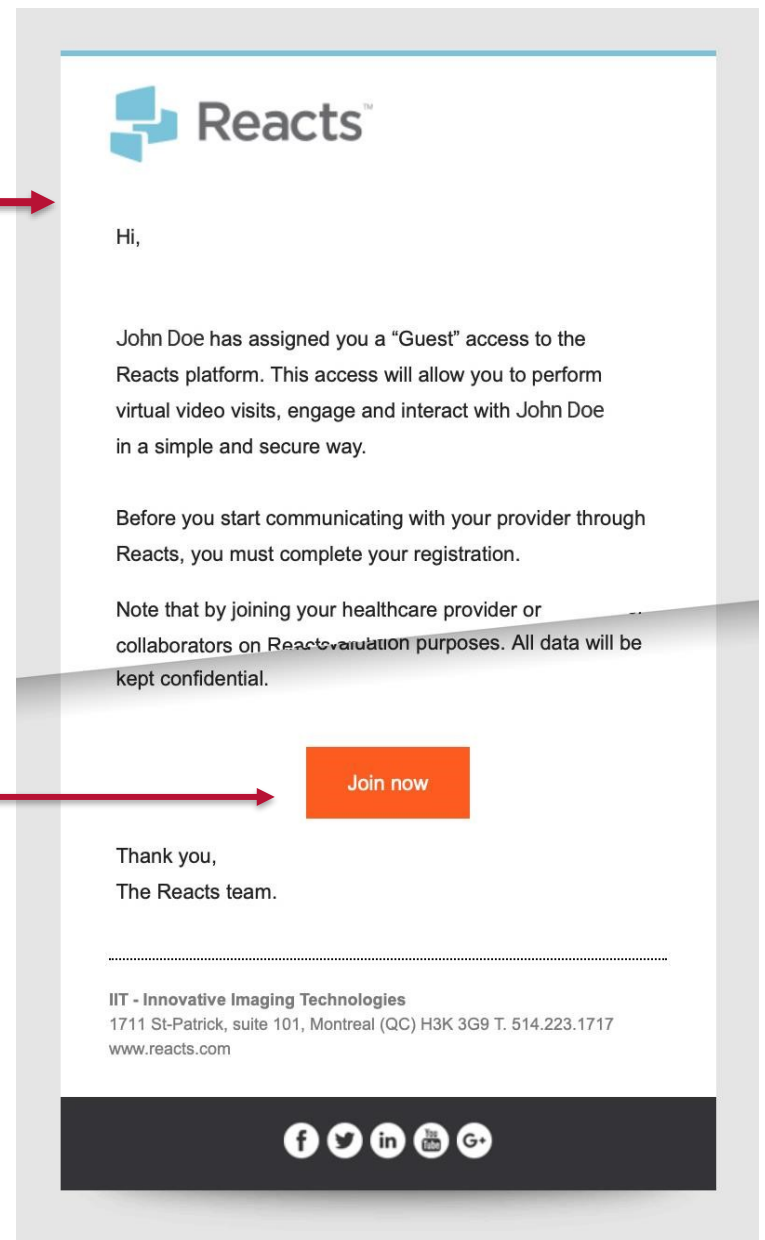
Reacts™

Hi,

John Doe has assigned you a “Guest” access to the Reacts platform. This access will allow you to perform virtual video visits, engage and interact with John Doe in a simple and secure way.

Before you start communicating with your provider through Reacts, you must complete your registration.

Note that by joining your healthcare provider or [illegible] collaborators on Reacts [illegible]valuation purposes. All data will be kept confidential.

Join now

Thank you,
The Reacts team.

IIT - Innovative Imaging Technologies
1711 St-Patrick, suite 101, Montreal (QC) H3K 3G9 T. 514.223.1717
www.reacts.com